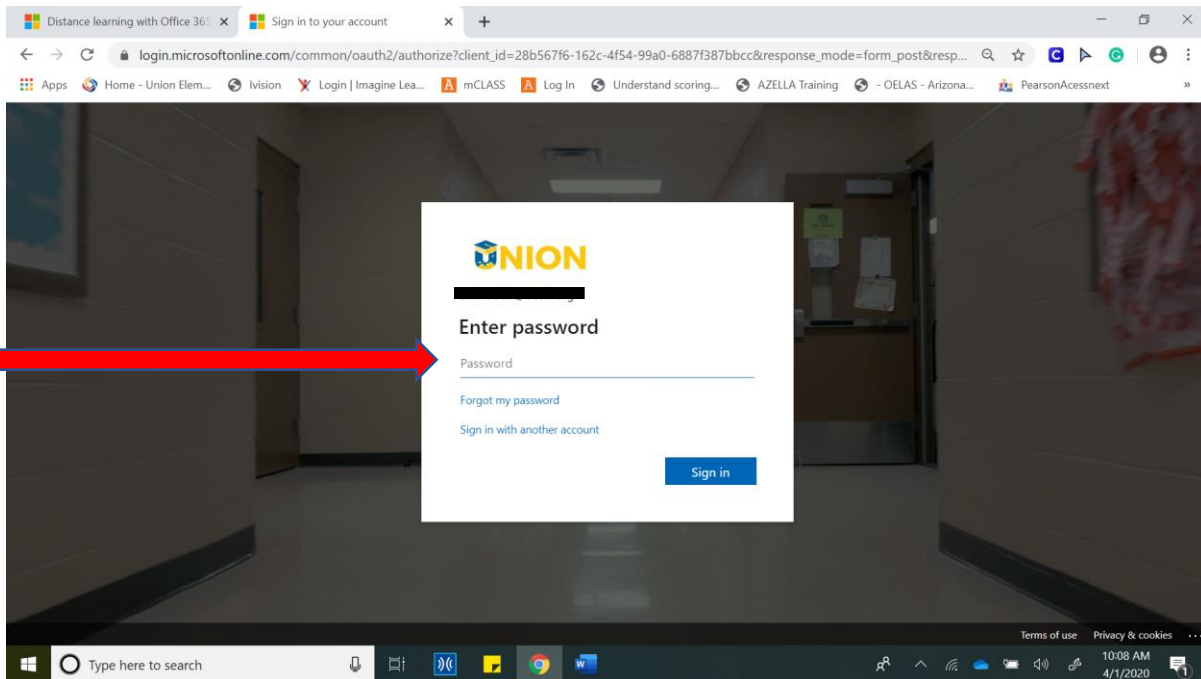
Distance learning with Office 365 ×
Sign in to your account ×
+

login.microsoftonline.com/common/oauth2/authorize?client_id=28b567f6-162c-4f54-99a0-6887f387bbcc&response_mode=form_post&resp...

Apps Home - Union Elem... Ivision Login | Imagine Lea... mCLASS Log In Understand scoring... AZELLA Training - OELAS - Arizona... PearsonAcessnext

UNION

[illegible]

Enter password

Password

Forgot my password

Sign in with another account

Sign in

Terms of use Privacy & cookies ...

Type here to search

10:08 AM
4/1/2020